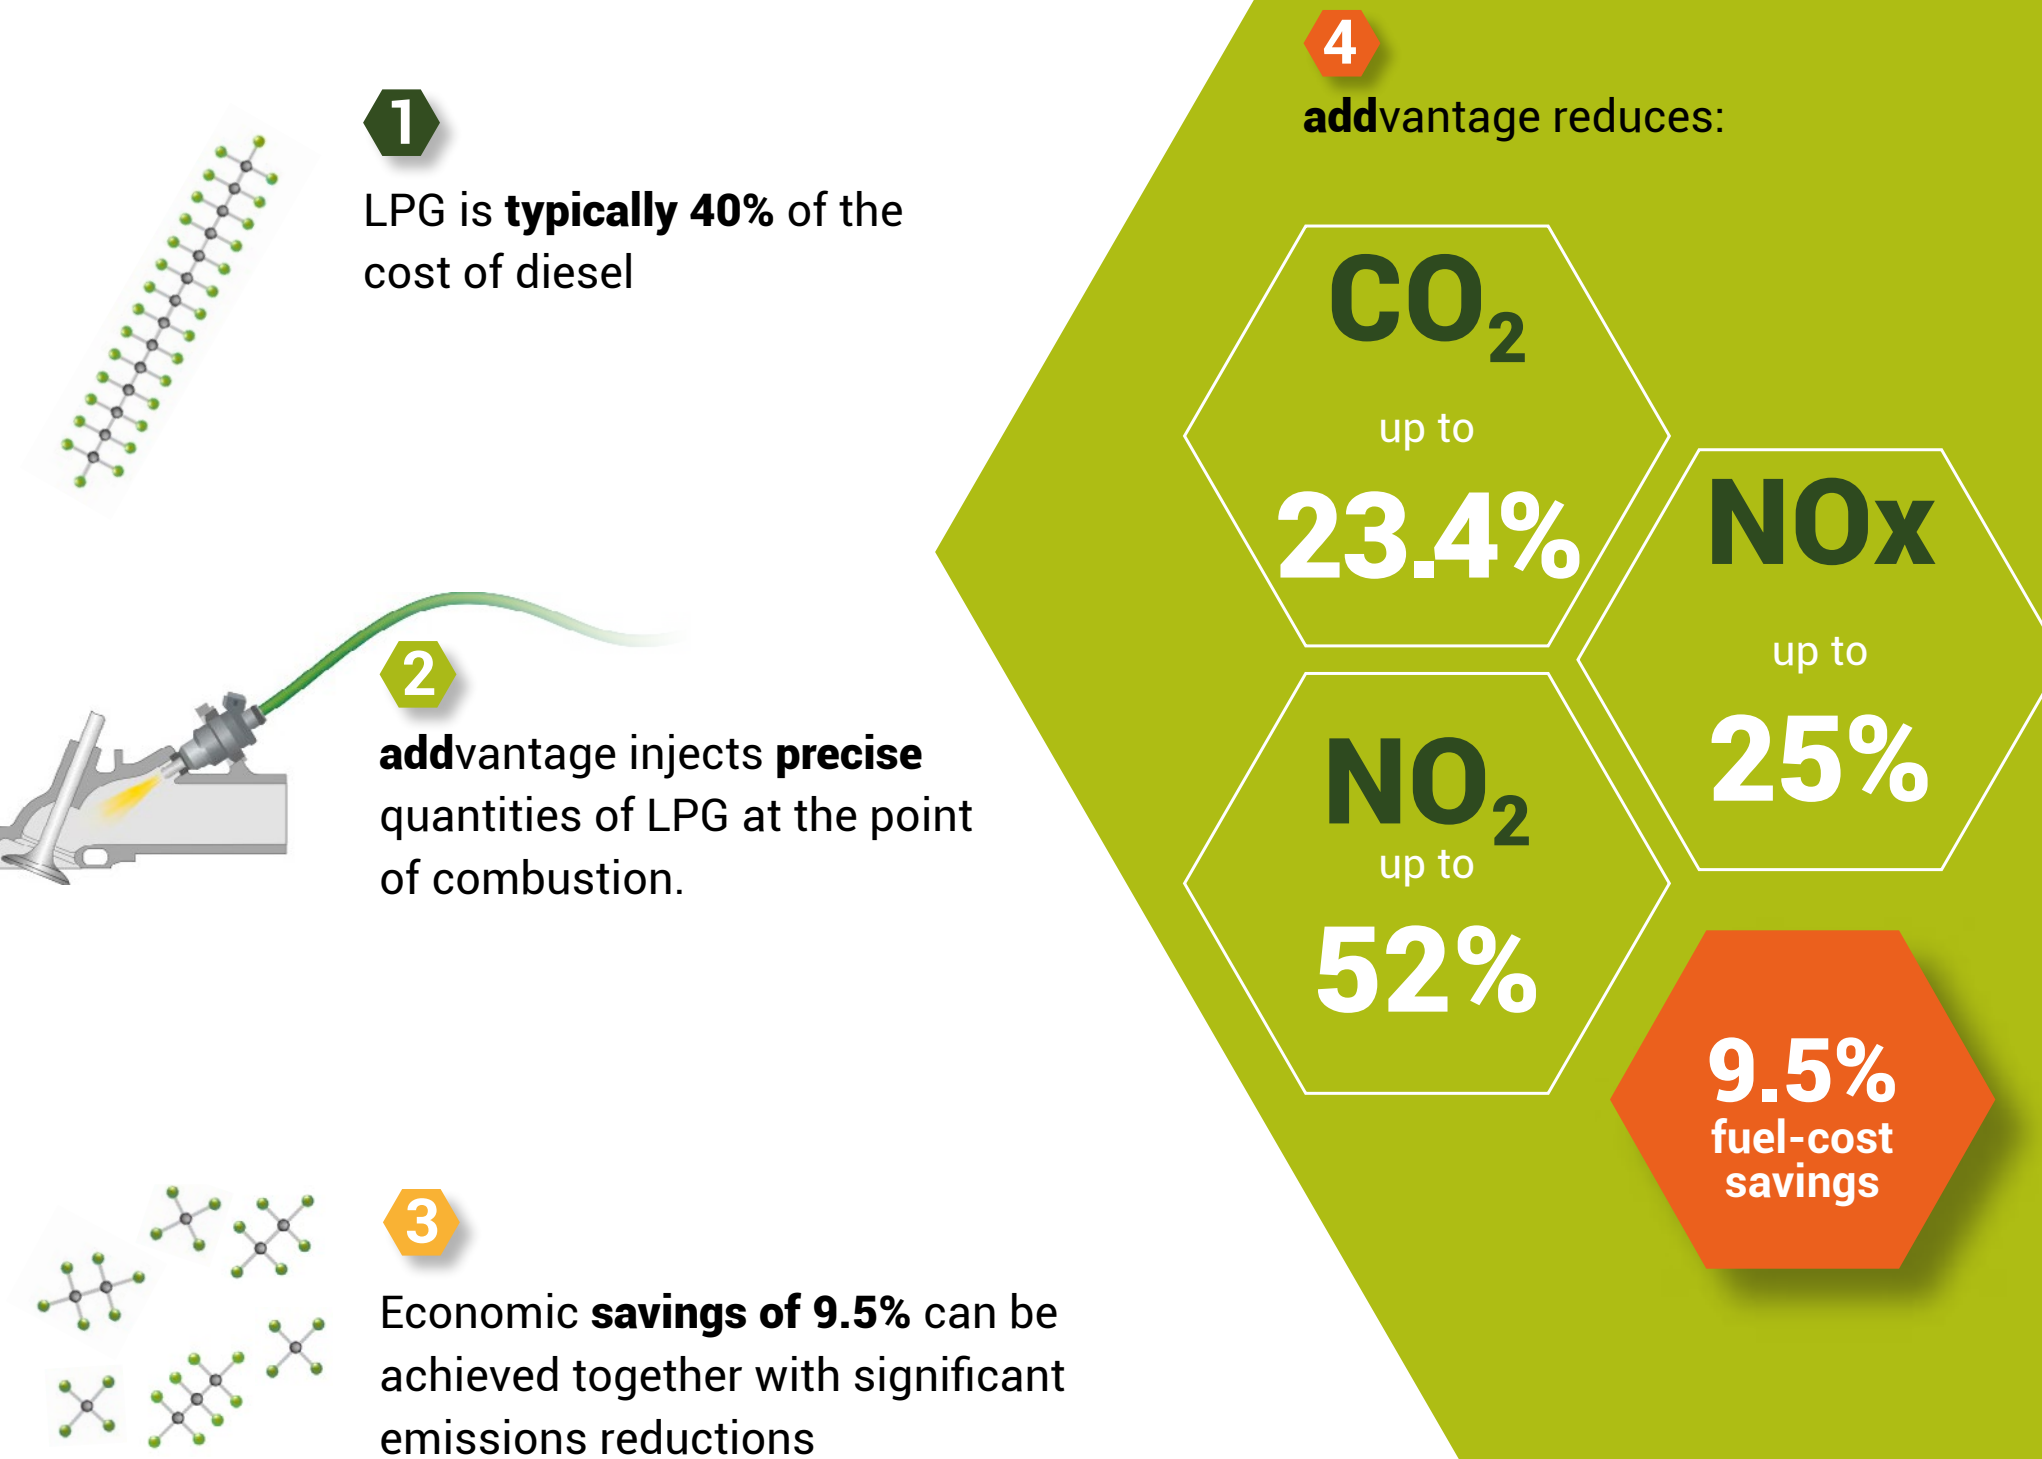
1

LPG is **typically 40%** of the cost of diesel

2

**add**vantage injects **precise** quantities of LPG at the point of combustion.

3

Economic **savings of 9.5%** can be achieved together with significant emissions reductions

4

**add**vantage reduces:

$CO_2$
up to
23.4%

NOx
up to
25%

$NO_2$
up to
52%

9.5%
fuel-cost savings